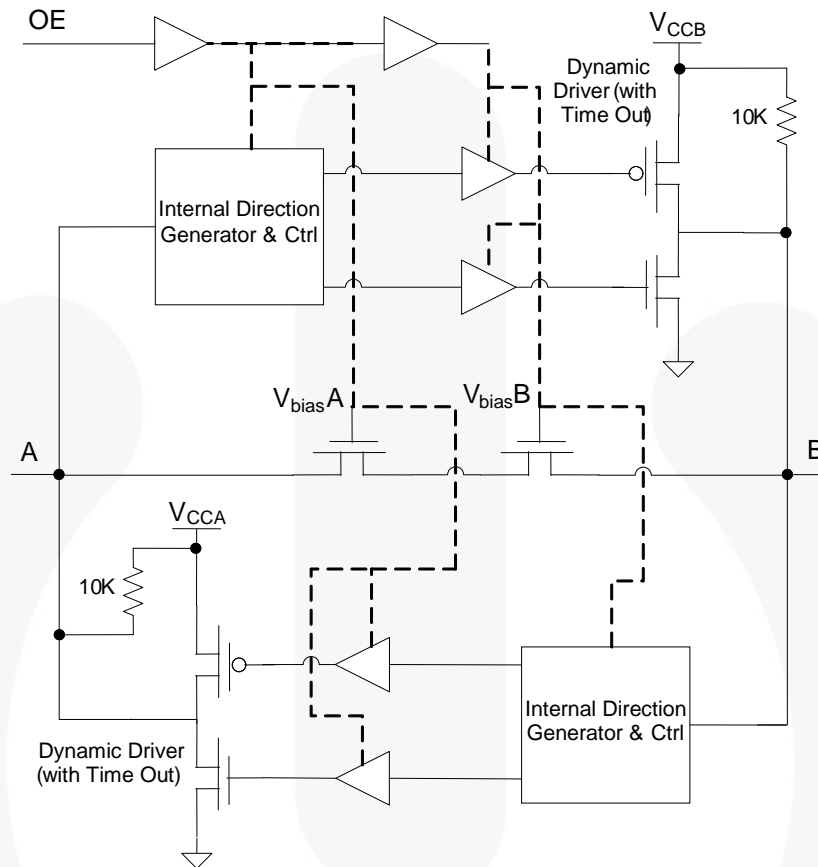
OE

$V_{CCB}$

Dynamic Driver (with Time Out)

10K

Internal Direction Generator & Ctrl

$V_{bias}A$

$V_{bias}B$

A

B

$V_{CCA}$

10K

Internal Direction Generator & Ctrl

Dynamic Driver (with Time Out)